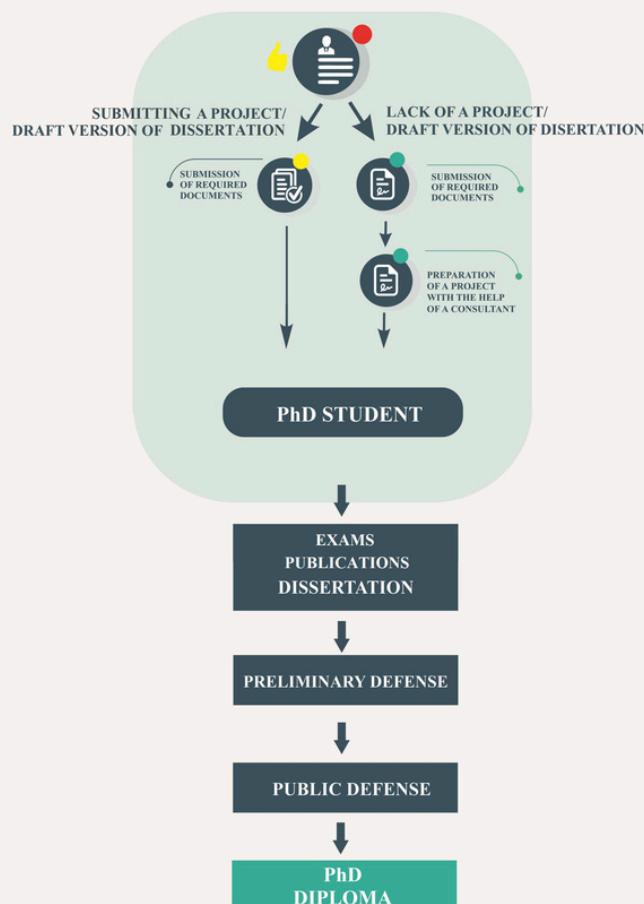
SUBMITTING A PROJECT/
DRAFT VERSION OF DISSERTATION

LACK OF A PROJECT/
DRAFT VERSION OF DISERTATION

SUBMISSION OF REQUIRED DOCUMENTS

SUBMISSION OF REQUIRED DOCUMENTS

PREPARATION OF A PROJECT WITH THE HELP OF A CONSULTANT

PhD STUDENT

EXAMS
PUBLICATIONS
DISSERTATION

PRELIMINARY DEFENSE

PUBLIC DEFENSE

PhD
DIPLOMA